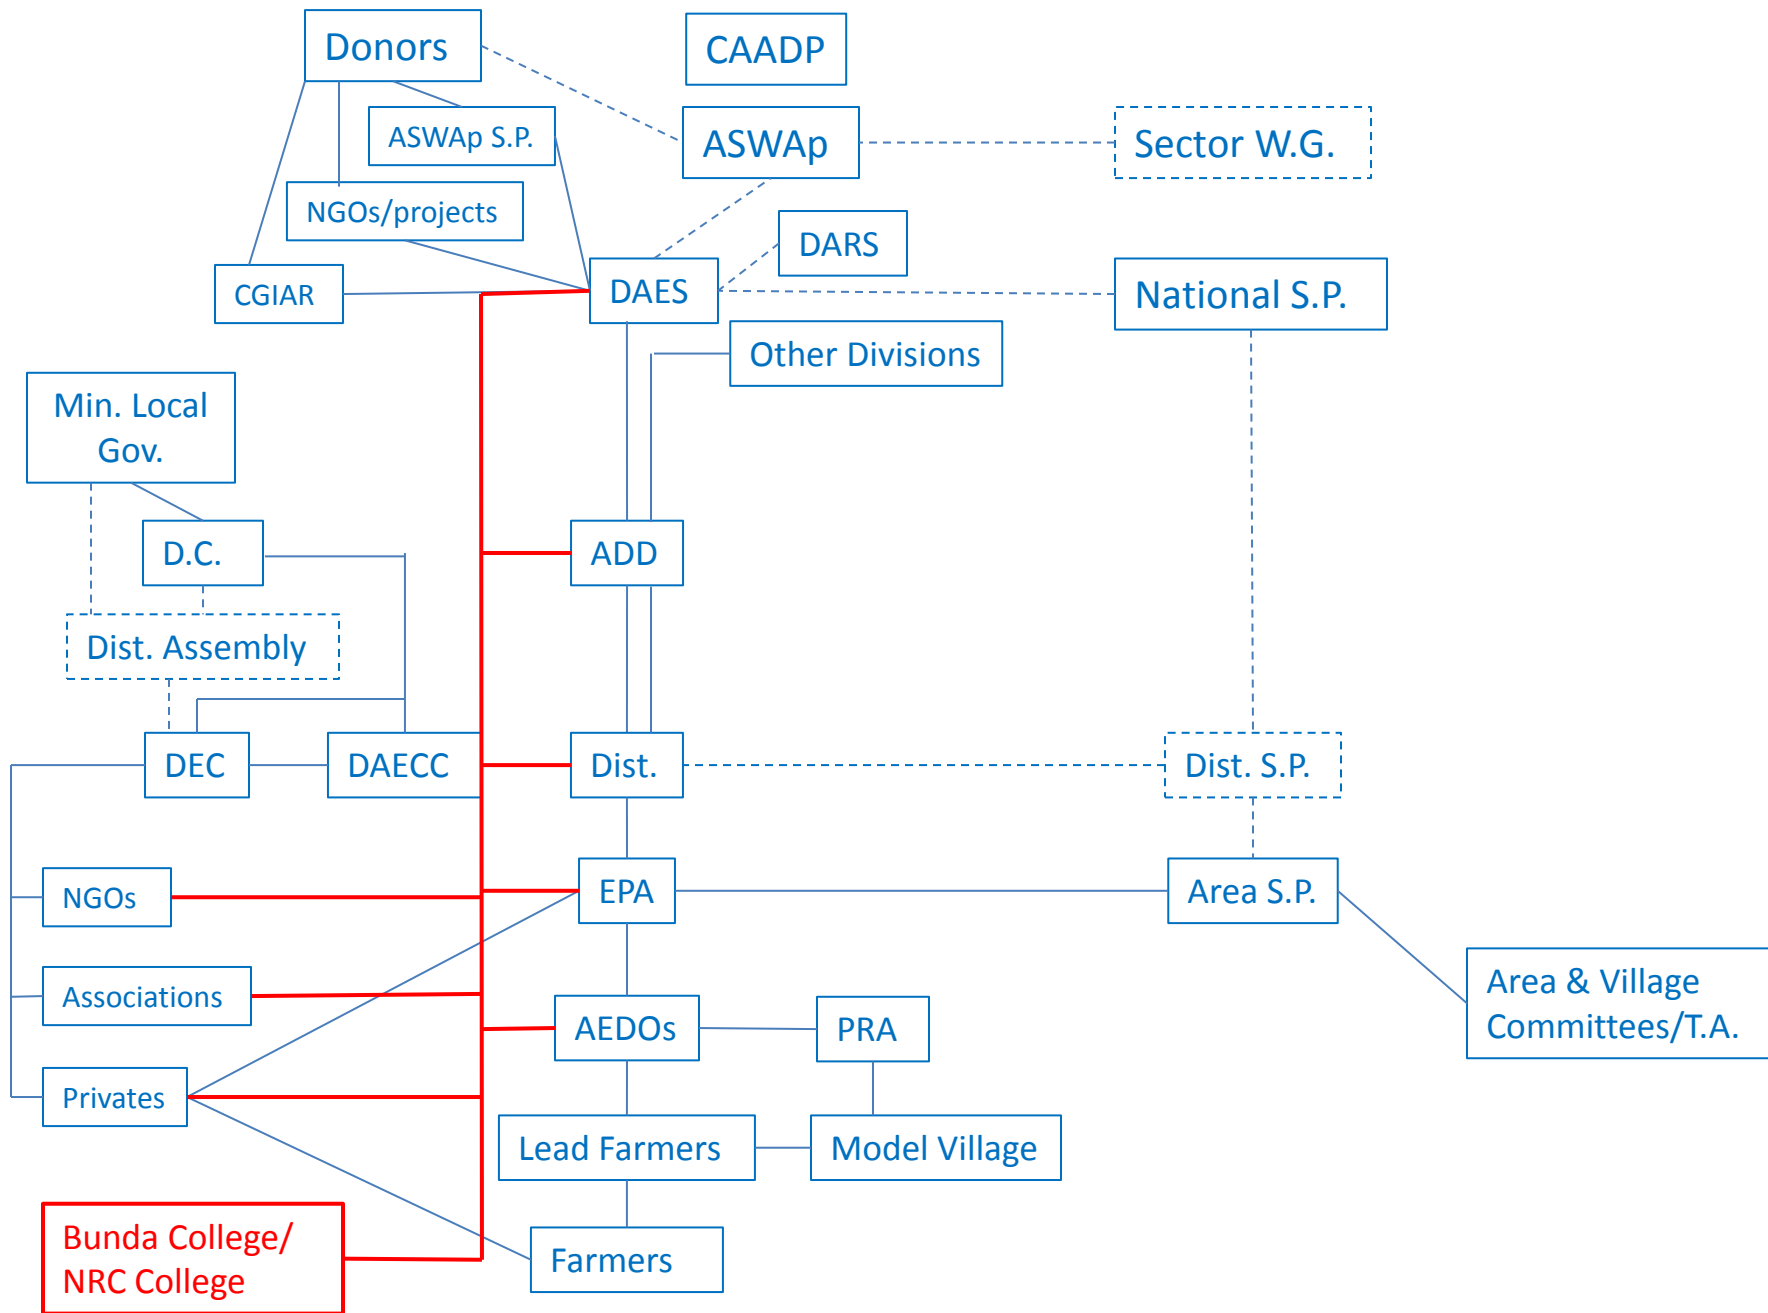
Donors

CAADP

ASWAp S.P.

ASWAp

Sector W.G.

NGOs/projects

DARS

CGIAR

DAES

National S.P.

Other Divisions

Min. Local Gov.

D.C.

ADD

Dist. Assembly

DEC

DAECC

Dist.

Dist. S.P.

NGOs

EPA

Area S.P.

Area & Village Committees/T.A.

Associations

AEDOs

PRA

Privates

Lead Farmers

Model Village

Bunda College/ NRC College

Farmers